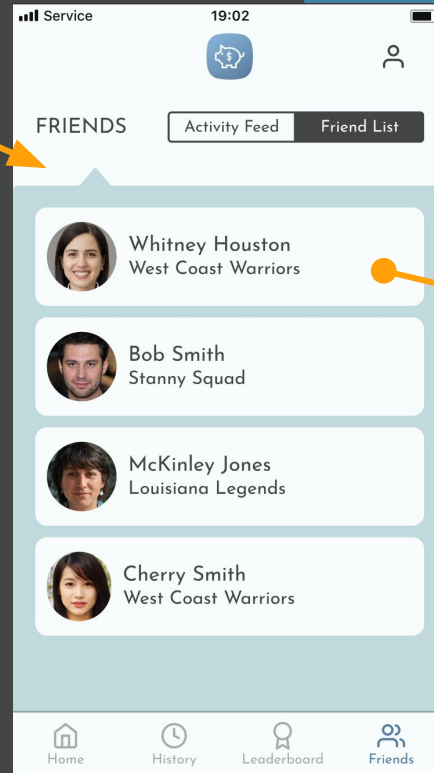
Service 19:02

FRIENDS

Activity Feed | Friend List

Whitney Houston
West Coast Warriors

Bob Smith
Stanny Squad

McKinley Jones
Louisiana Legends

Cherry Smith
West Coast Warriors

Home History Leaderboard Friends